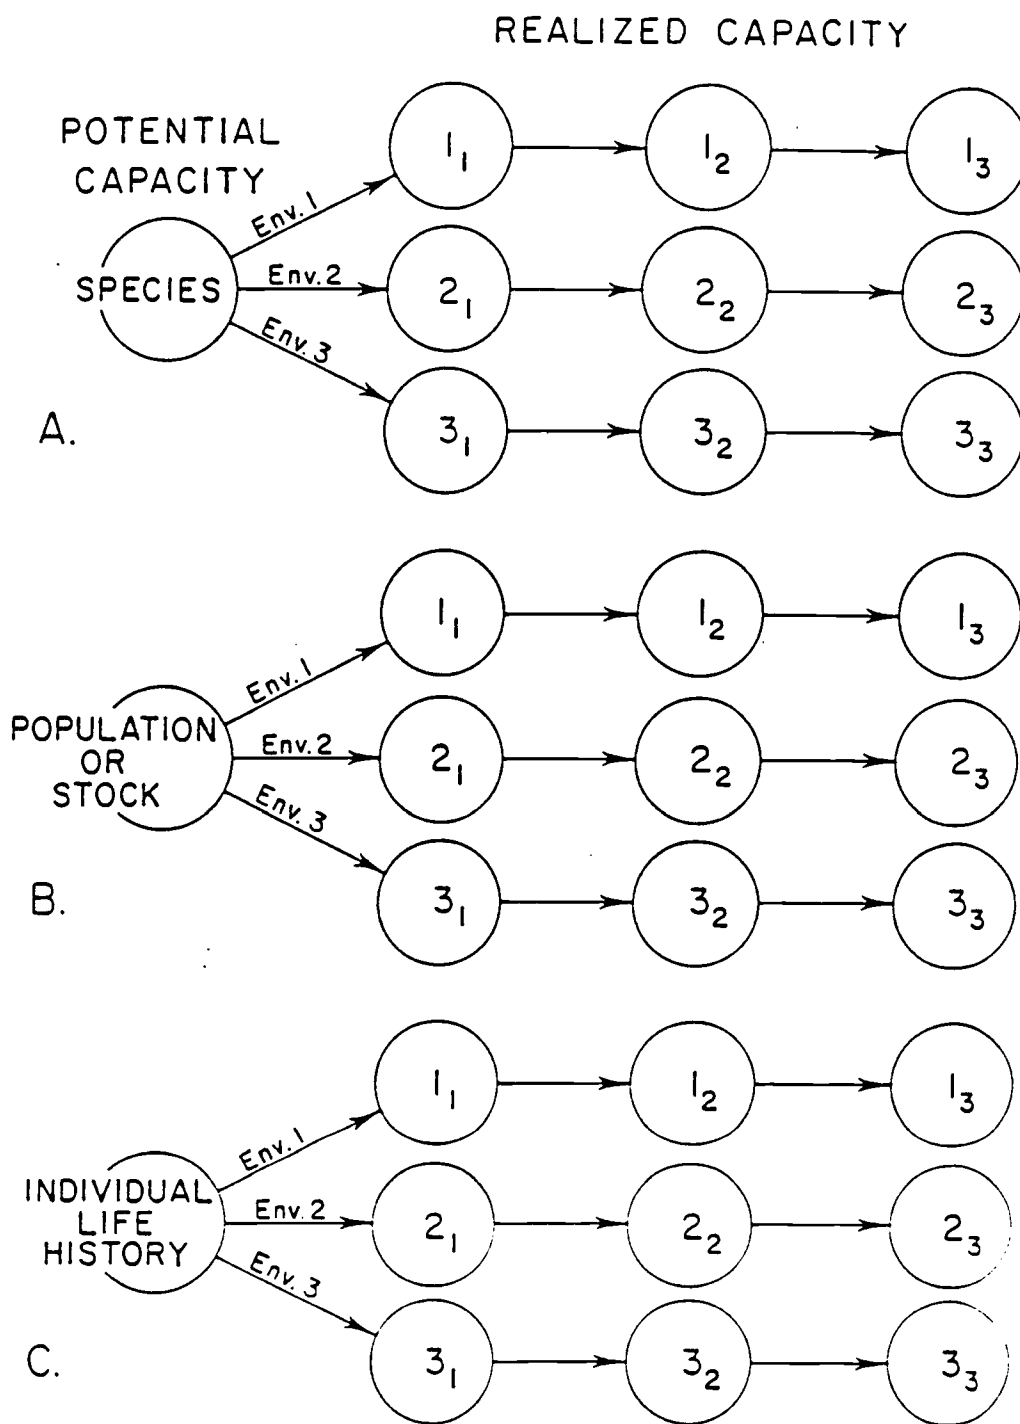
REALIZED CAPACITY

POTENTIAL CAPACITY

SPECIES

Env. 1
Env. 2
Env. 3

$1_1$ $1_2$ $1_3$
$2_1$ $2_2$ $2_3$
$3_1$ $3_2$ $3_3$

A.

POPULATION OR STOCK

Env. 1
Env. 2
Env. 3

$1_1$ $1_2$ $1_3$
$2_1$ $2_2$ $2_3$
$3_1$ $3_2$ $3_3$

B.

INDIVIDUAL LIFE HISTORY

Env. 1
Env. 2
Env. 3

$1_1$ $1_2$ $1_3$
$2_1$ $2_2$ $2_3$
$3_1$ $3_2$ $3_3$

C.